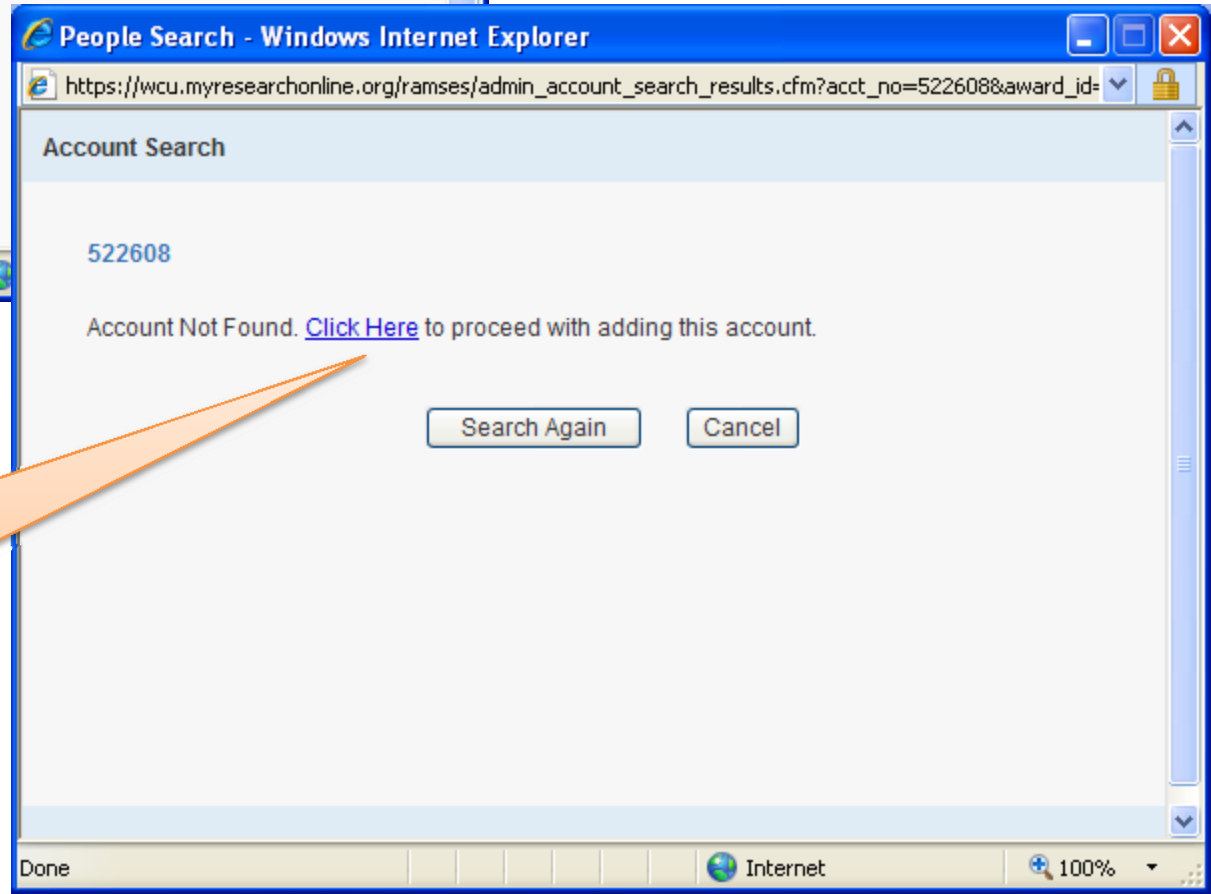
People Search - Windows Internet Explorer

https://wcu.myresearchonline.org/ramses/admin_account_search_results.cfm?acct_no=522608&award_id=

Account Search

522608

Account Not Found. Click Here to proceed with adding this account.

Search Again

Cancel

Done

Internet

100%